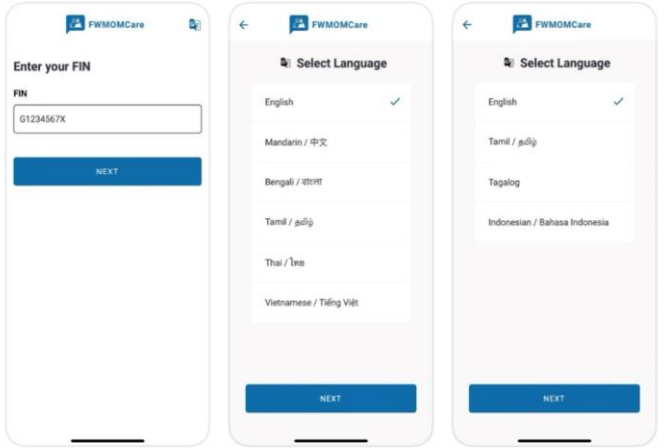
FWMOMCare

Enter your FIN

FIN

G1234567X

NEXT

FWMOMCare

Select Language

English ✓

Mandarin / 中文

Bengali / বাংলা

Tamil / தமிழ்

Thai / ไทย

Vietnamese / Tiếng Việt

NEXT

FWMOMCare

Select Language

English ✓

Tamil / தமிழ்

Tagalog

Indonesian / Bahasa Indonesia

NEXT